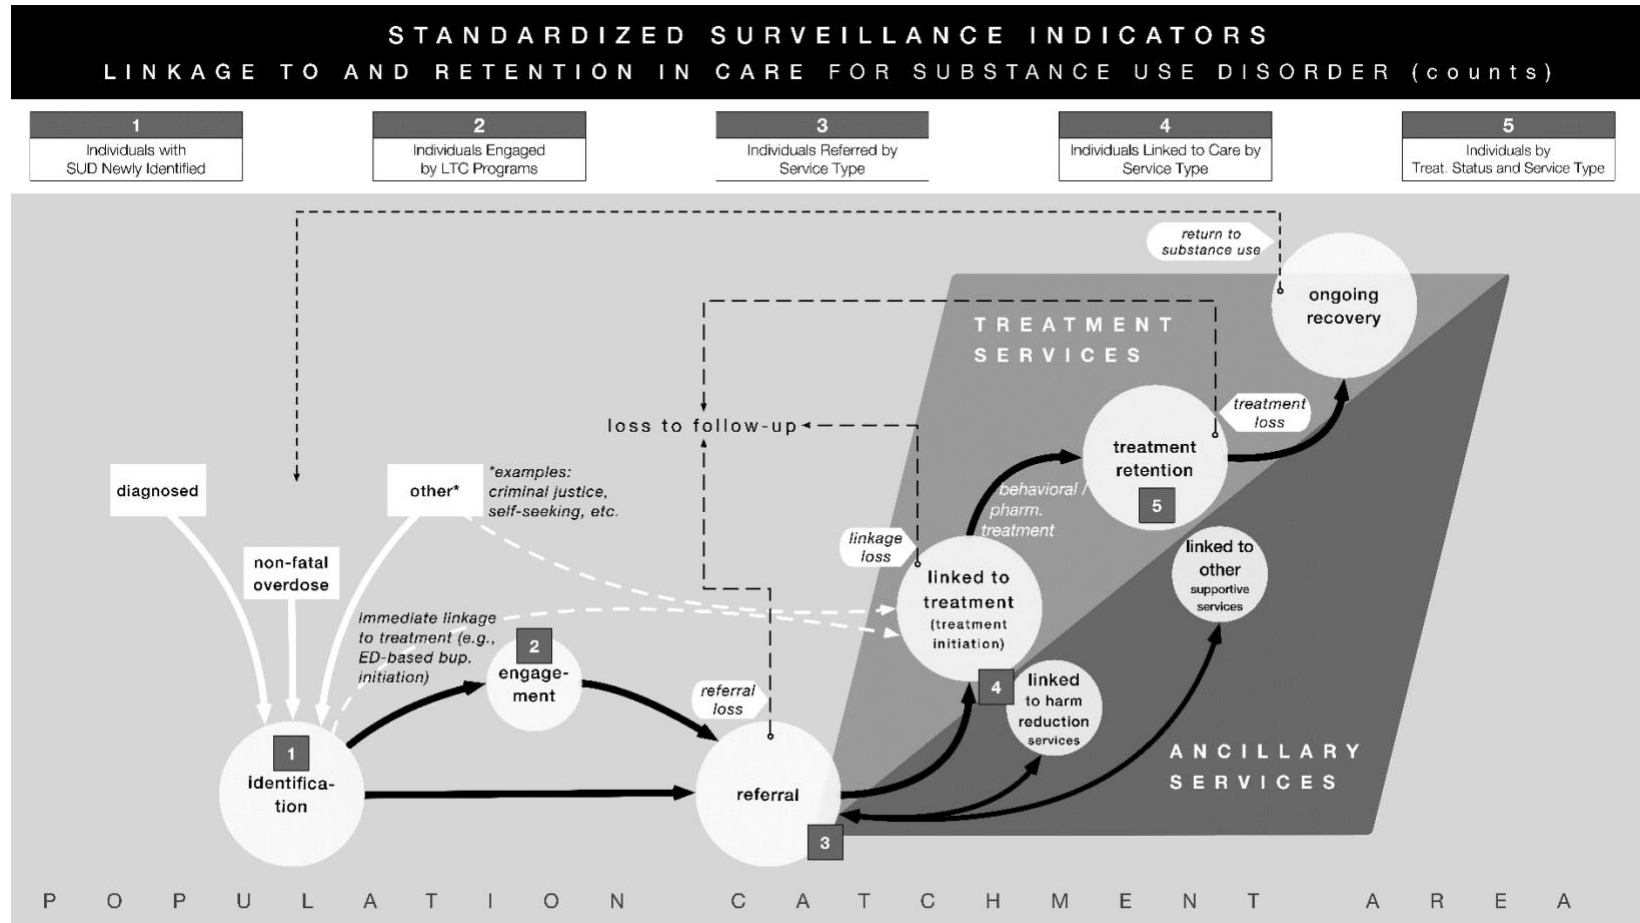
STANDARDIZED SURVEILLANCE INDICATORS

LINKAGE TO AND RETENTION IN CARE FOR SUBSTANCE USE DISORDER (counts)

1
Individuals with SUD Newly Identified

2
Individuals Engaged by LTC Programs

3
Individuals Referred by Service Type

4
Individuals Linked to Care by Service Type

5
Individuals by Treat. Status and Service Type

return to substance use

ongoing recovery

TREATMENT SERVICES

treatment loss

treatment retention

5

loss to follow-up

behavioral / pharm. treatment

diagnosed

other*

*examples: criminal justice, self-seeking, etc.

linkage loss

linked to other supportive services

non-fatal overdose

linked to treatment (treatment initiation)

immediate linkage to treatment (e.g., ED-based bup. initiation)

2

engagement

4

linked to harm reduction services

referral loss

1

identification

referral

ANCILLARY SERVICES

3

POPULATION CATCHMENT AREA